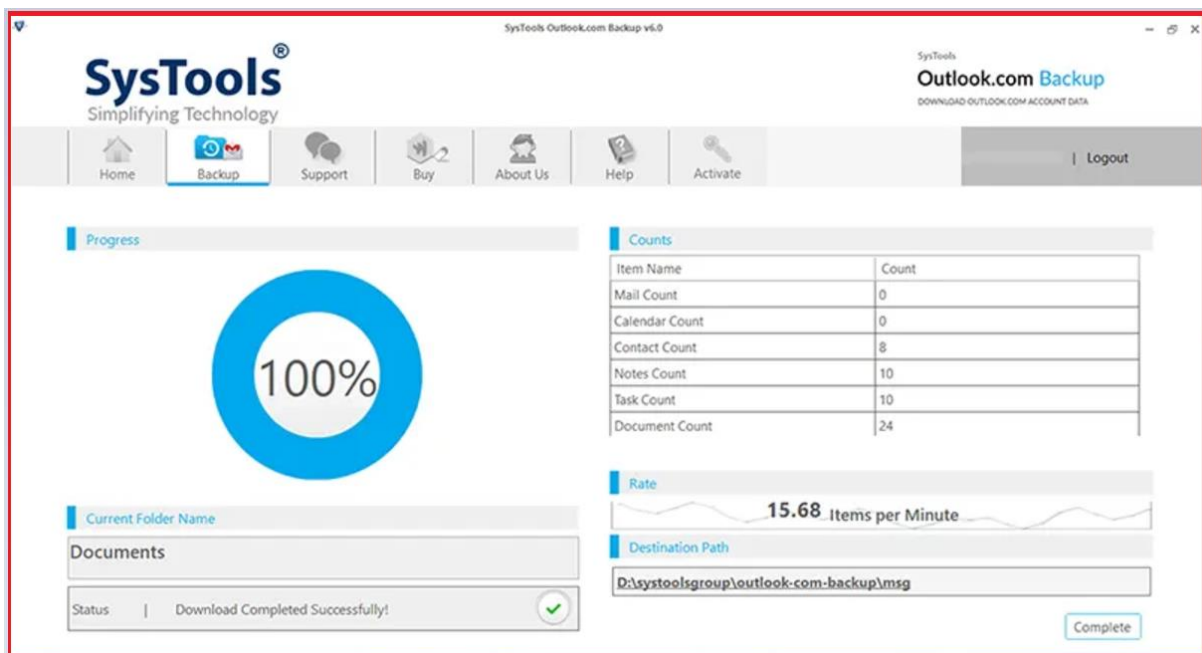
SysTools Outlook.com Backup v6.0

SysTools®
Simplifying Technology

SysTools
Outlook.com Backup
DOWNLOAD OUTLOOK.COM ACCOUNT DATA

Home
Backup
Support
Buy
About Us
Help
Activate

| Logout

Progress

100%

Counts

| Item Name | Count |
|---|---|
| Mail Count | 0 |
| Calendar Count | 0 |
| Contact Count | 8 |
| Notes Count | 10 |
| Task Count | 10 |
| Document Count | 24 |

Rate

15.68 Items per Minute

Current Folder Name

Documents

Destination Path

D:\systoolsgroup\outlook-com-backup\msg

Status | Download Completed Successfully!

Complete